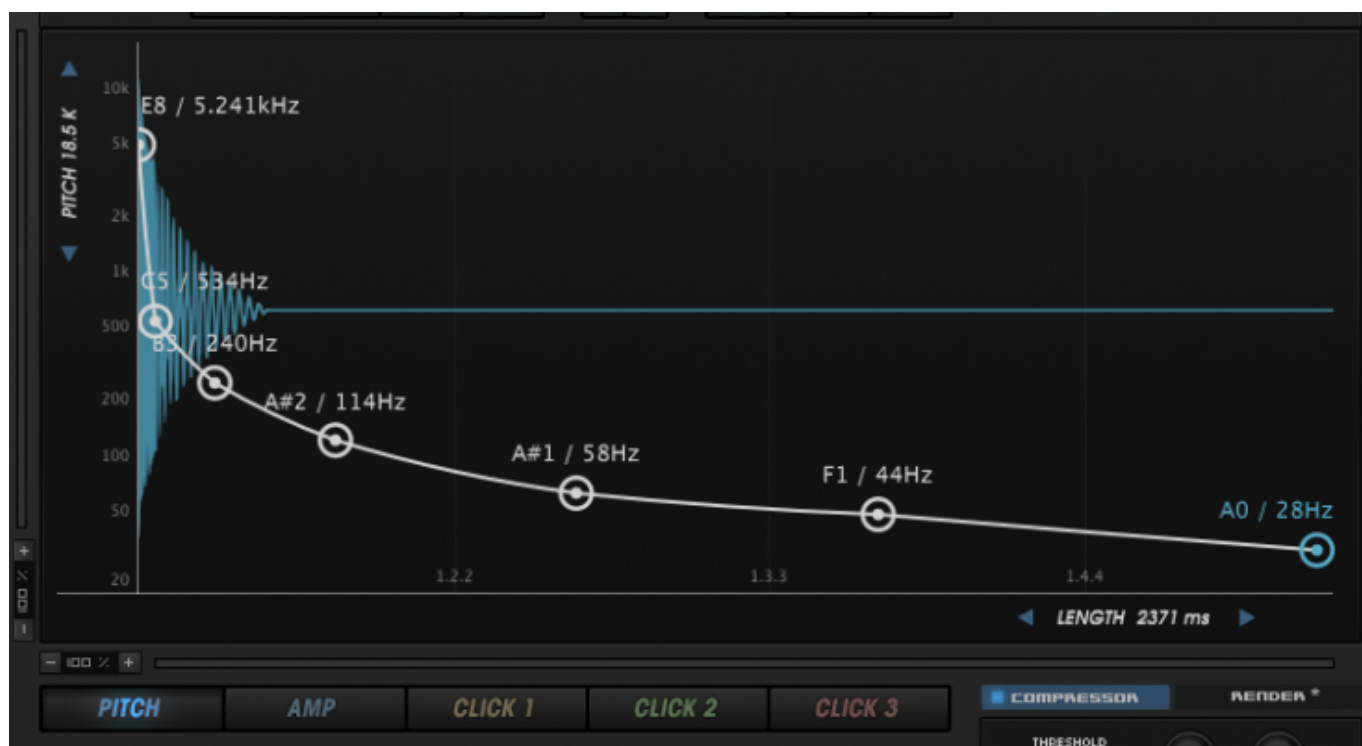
PITCH 18.5 K

10k
5k
2k
1k
500
200
100
50
20

E8 / 5.241kHz
C5 / 534Hz
B3 / 240Hz
A#2 / 114Hz
A#1 / 58Hz
F1 / 44Hz
A0 / 28Hz

1.2.2
1.3.3
1.4.4

LENGTH 2371 ms

+
%
100
-

- 100 % +

PITCH
AMP
CLICK 1
CLICK 2
CLICK 3

COMPRESSOR
RENDER *
THRESHOLD